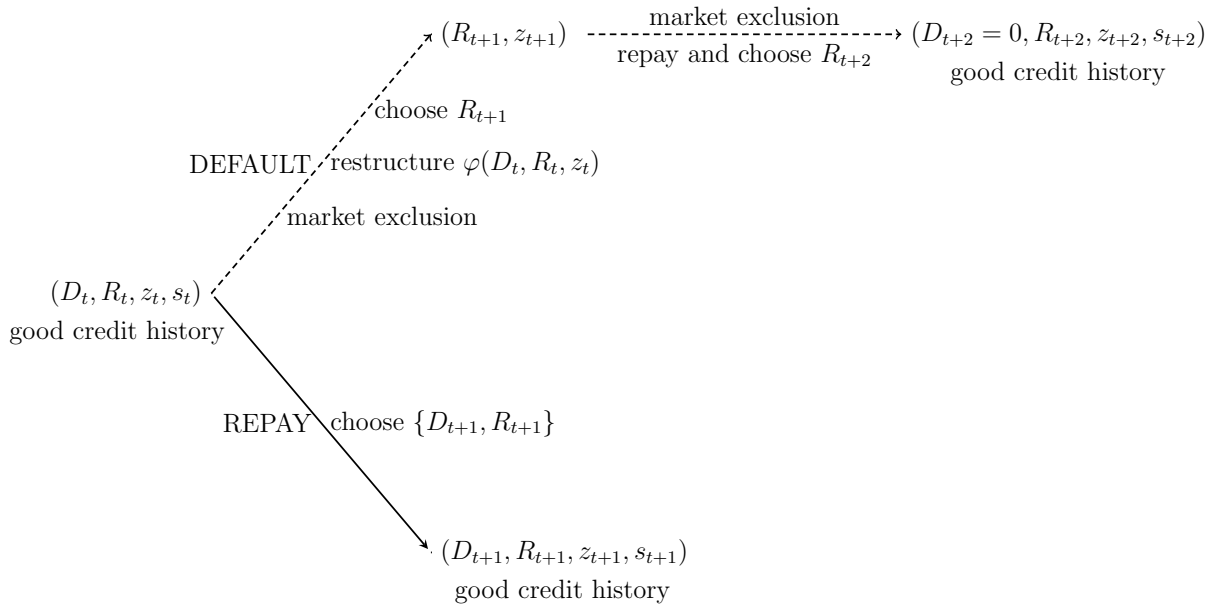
$(R_{t+1}, z_{t+1})$

market exclusion

repay and choose $R_{t+2}$

$(D_{t+2} = 0, R_{t+2}, z_{t+2}, s_{t+2})$
good credit history

choose $R_{t+1}$

DEFAULT

restructure $\varphi(D_t, R_t, z_t)$

market exclusion

$(D_t, R_t, z_t, s_t)$
good credit history

REPAY

choose $\{D_{t+1}, R_{t+1}\}$

$(D_{t+1}, R_{t+1}, z_{t+1}, s_{t+1})$
good credit history